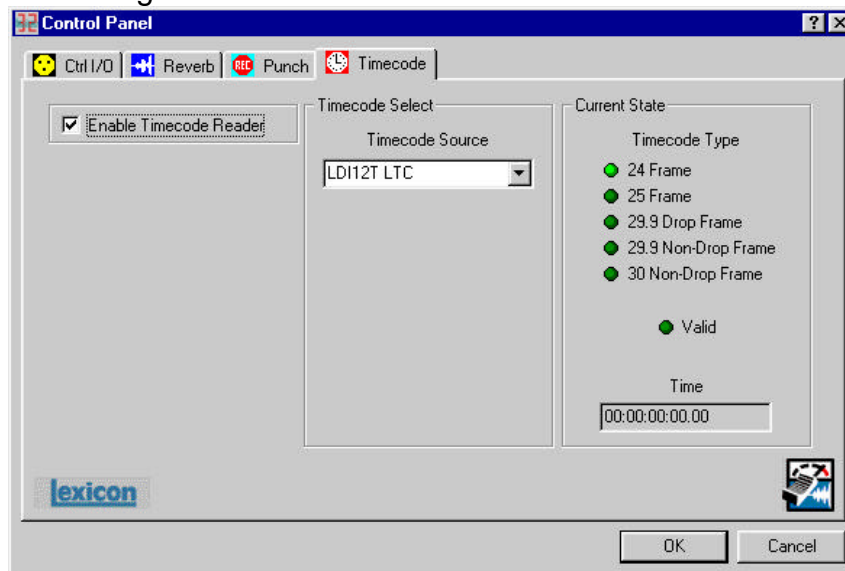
Control Panel

?

Ctrl I/O | Reverb | Punch | Timecode

Enable Timecode Reader

Timecode Select

Timecode Source

LDI12T LTC

Current State

Timecode Type

24 Frame

25 Frame

29.9 Drop Frame

29.9 Non-Drop Frame

30 Non-Drop Frame

Valid

Time

00:00:00:00.00

lexicon

OK

Cancel